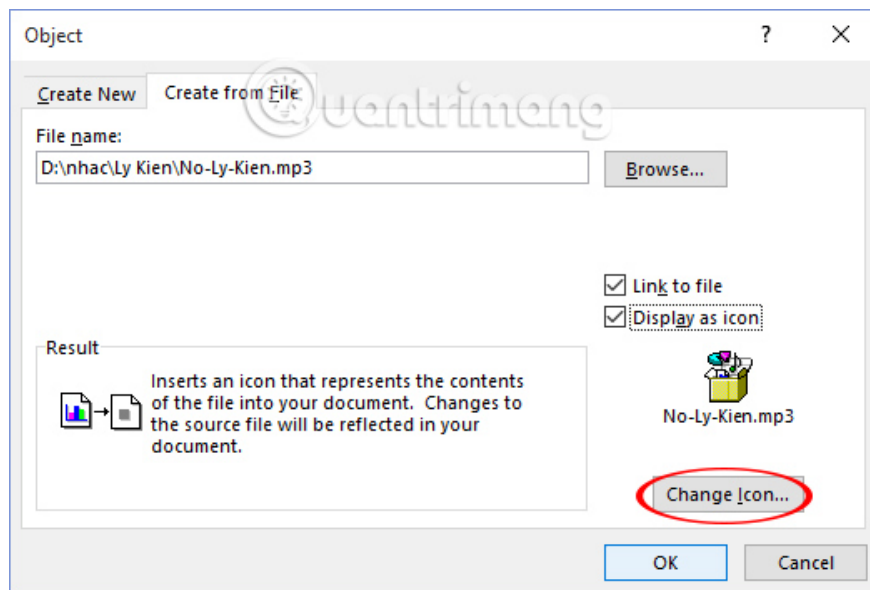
Object

?

Create New

Create from File

Quantrimang

File name:

D:\nhac\Ly Kien\No-Ly-Kien.mp3

Browse...

Link to file

Display as icon

Result

Inserts an icon that represents the contents of the file into your document. Changes to the source file will be reflected in your document.

No-Ly-Kien.mp3

Change Icon...

OK

Cancel